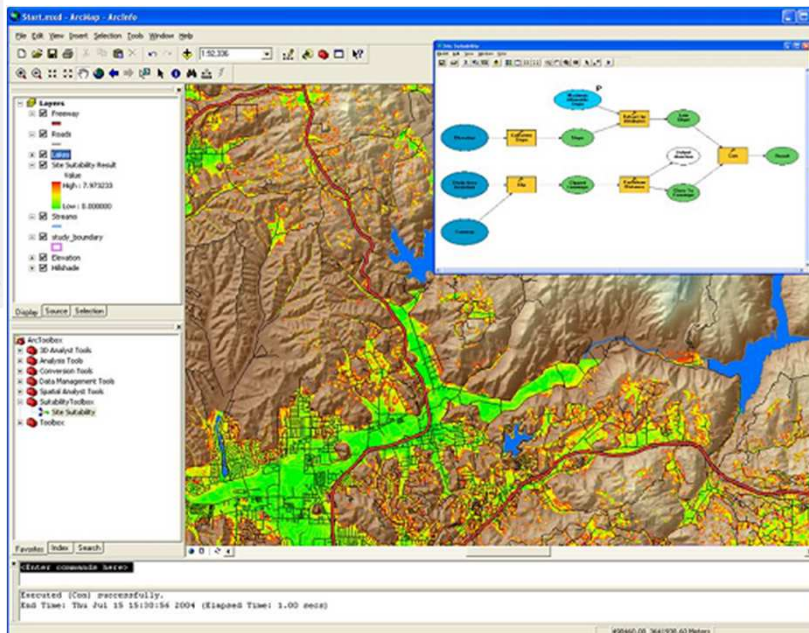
Start.mxd - ArcMap - ArcInfo

File Edit View Insert Selection Tools Window Help

1:92,336

Layers
Freeway
Roads
Lakes
Site Suitability Result
Value
High : 7.973233
Low : 0.000000
Streams
study_boundary
Elevation
Hillshade

Display Source Selection

ArcToolbox
3D Analyst Tools
Analysis Tools
Conversion Tools
Data Management Tools
Spatial Analyst Tools
SuitabilityToolbox
Site Suitability
Toolbox

Favorites Index Search

Site Suitability

Elevation
Calculate Slope
Slope
Reclassify
Low Slope
Study Area Boundary
Clip
Clipped Streams
Euclidean Distance
Output distance
Close To Drainage
Con
Result
Streams

<Enter commands here>

Executed (Con) successfully.
End Time: Thu Jul 15 15:30:54 2004 (Elapsed Time: 1.00 secs)

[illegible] Meters